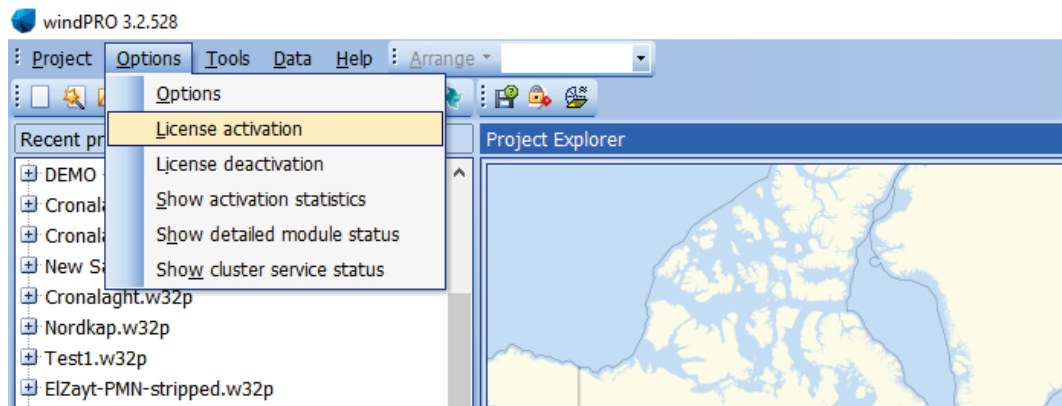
windPRO 3.2.528

Project Options Tools Data Help Arrange

Options
License activation
License deactivation
Show activation statistics
Show detailed module status
Show cluster service status

Recent pr

Project Explorer

DEMO
Cronala
Cronala
New Sa
Cronalaght.w32p
Nordkap.w32p
Test1.w32p
ElZayt-PMN-stripped.w32p